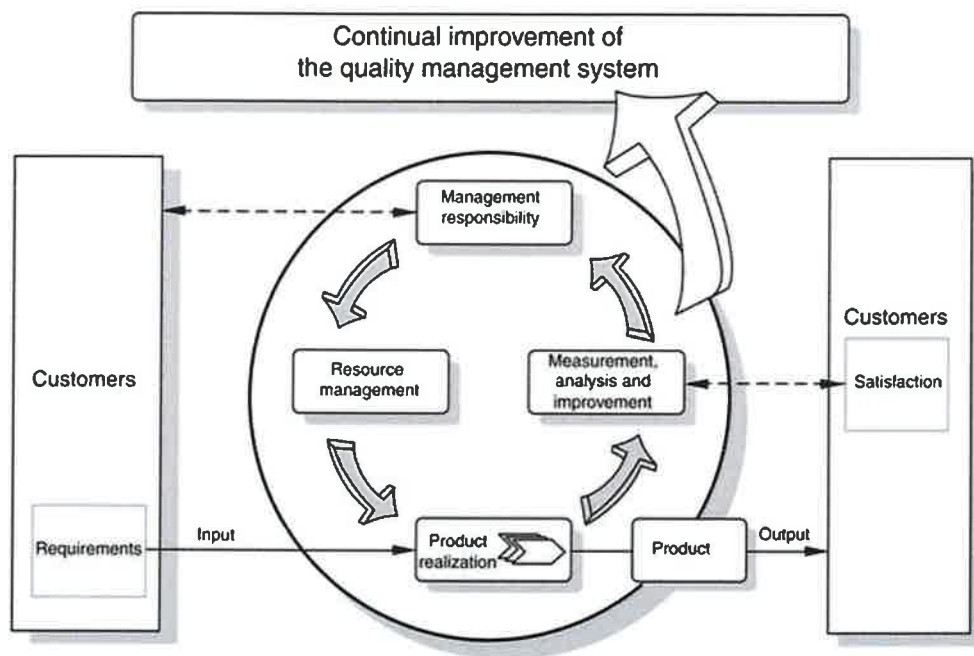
Continual improvement of
the quality management system

Customers

Requirements

Input

Management responsibility

Resource management

Measurement, analysis and improvement

Product realization

Product

Output

Customers

Satisfaction